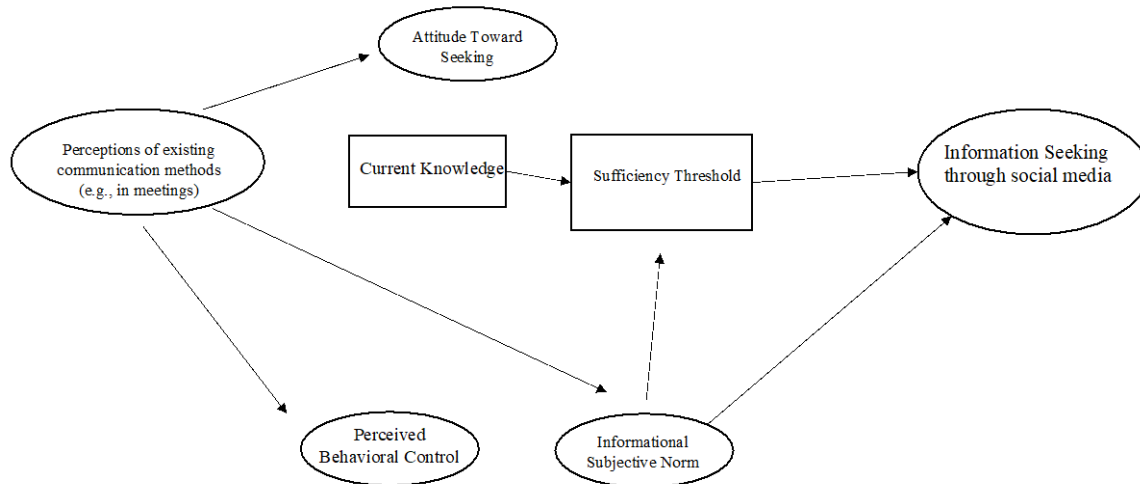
Attitude Toward Seeking

Perceptions of existing communication methods (e.g., in meetings)

Current Knowledge

Sufficiency Threshold

Information Seeking through social media

Perceived Behavioral Control

Informational Subjective Norm